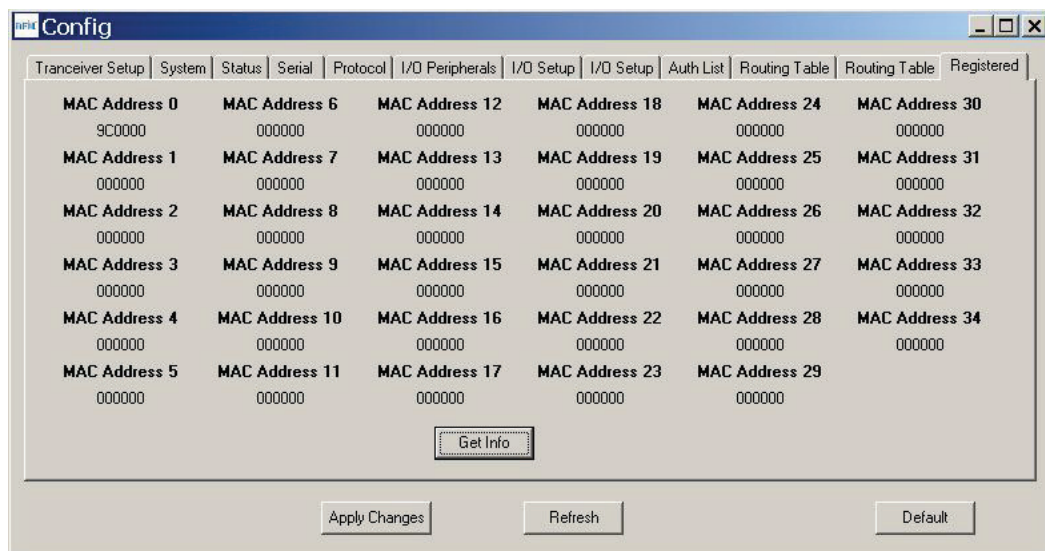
Config

Tranceiver Setup | System | Status | Serial | Protocol | I/O Peripherals | I/O Setup | I/O Setup | Auth List | Routing Table | Routing Table | Registered

MAC Address 0
9C0000
MAC Address 1
000000
MAC Address 2
000000
MAC Address 3
000000
MAC Address 4
000000
MAC Address 5
000000

MAC Address 6
000000
MAC Address 7
000000
MAC Address 8
000000
MAC Address 9
000000
MAC Address 10
000000
MAC Address 11
000000

MAC Address 12
000000
MAC Address 13
000000
MAC Address 14
000000
MAC Address 15
000000
MAC Address 16
000000
MAC Address 17
000000

MAC Address 18
000000
MAC Address 19
000000
MAC Address 20
000000
MAC Address 21
000000
MAC Address 22
000000
MAC Address 23
000000

MAC Address 24
000000
MAC Address 25
000000
MAC Address 26
000000
MAC Address 27
000000
MAC Address 28
000000
MAC Address 29
000000

MAC Address 30
000000
MAC Address 31
000000
MAC Address 32
000000
MAC Address 33
000000
MAC Address 34
000000

Get Info

Apply Changes
Refresh
Default